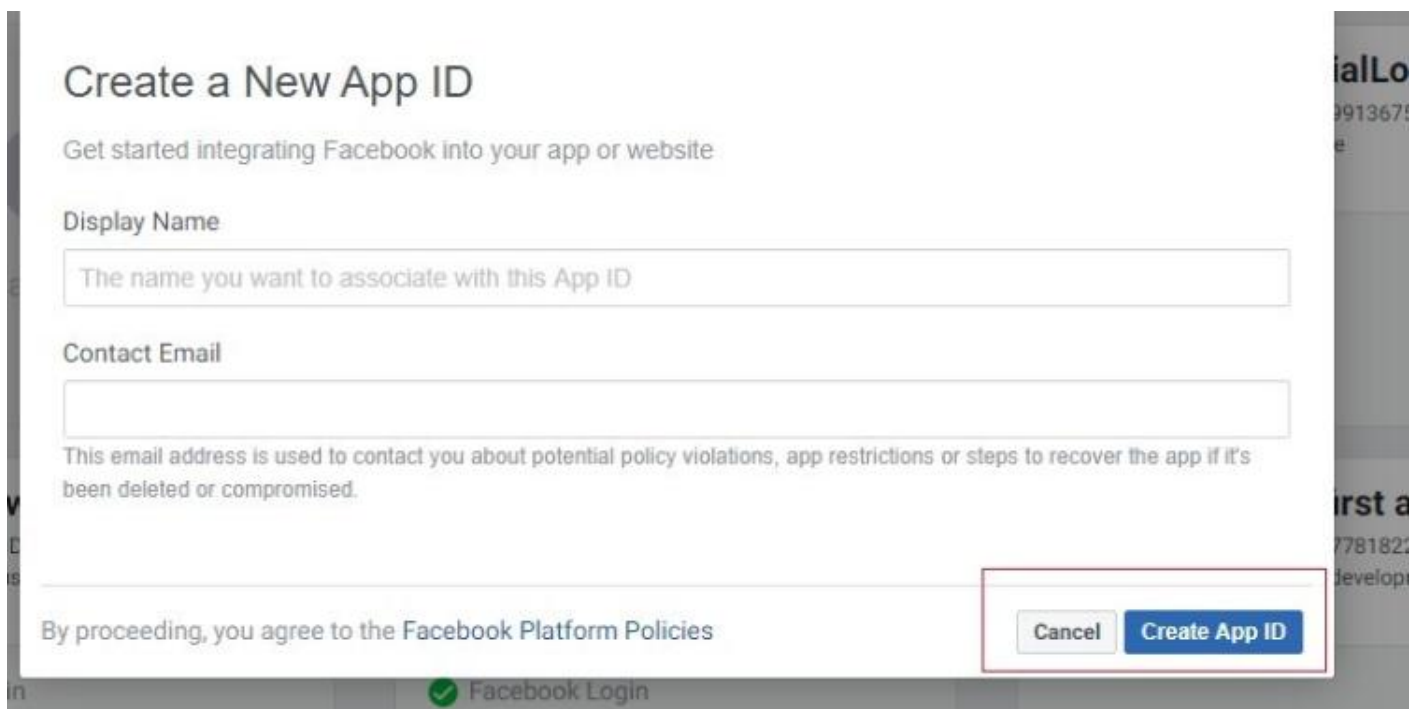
Create a New App ID

Get started integrating Facebook into your app or website

Display Name

The name you want to associate with this App ID

Contact Email

This email address is used to contact you about potential policy violations, app restrictions or steps to recover the app if it's been deleted or compromised.

By proceeding, you agree to the Facebook Platform Policies

Cancel

Create App ID

ialLo
913675
e

irst a
781822
develop

Facebook Login

in